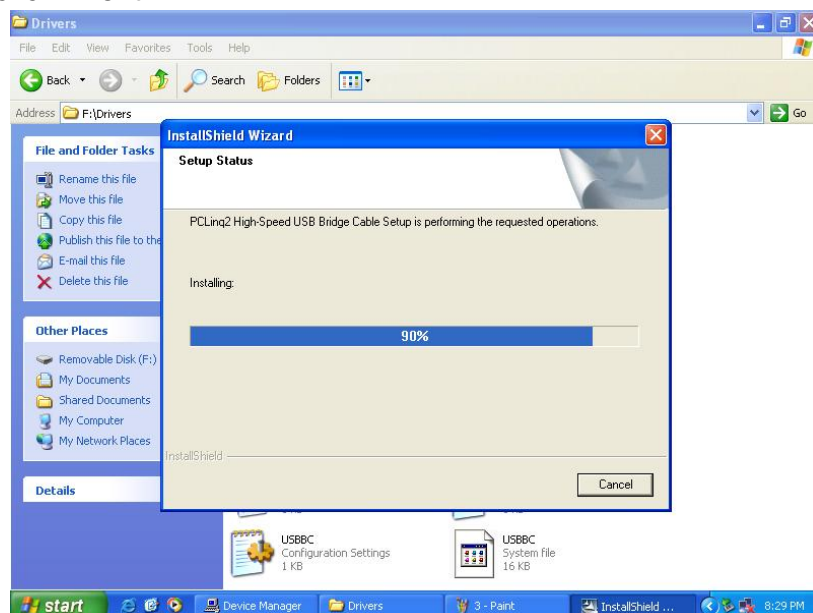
Drivers

File Edit View Favorites Tools Help

Back Search Folders

Address F:\Drivers

Go

File and Folder Tasks

Rename this file
Move this file
Copy this file
Publish this file to the
E-mail this file
Delete this file

Other Places

Removable Disk (F:)
My Documents
Shared Documents
My Computer
My Network Places

Details

InstallShield Wizard

Setup Status

PCLinq2 High-Speed USB Bridge Cable Setup is performing the requested operations.

Installing:

90%

InstallShield

Cancel

USBBC
Configuration Settings
1 KB

USBBC
System file
16 KB

start

Device Manager

Drivers

3 - Paint

InstallShield ...

8:29 PM